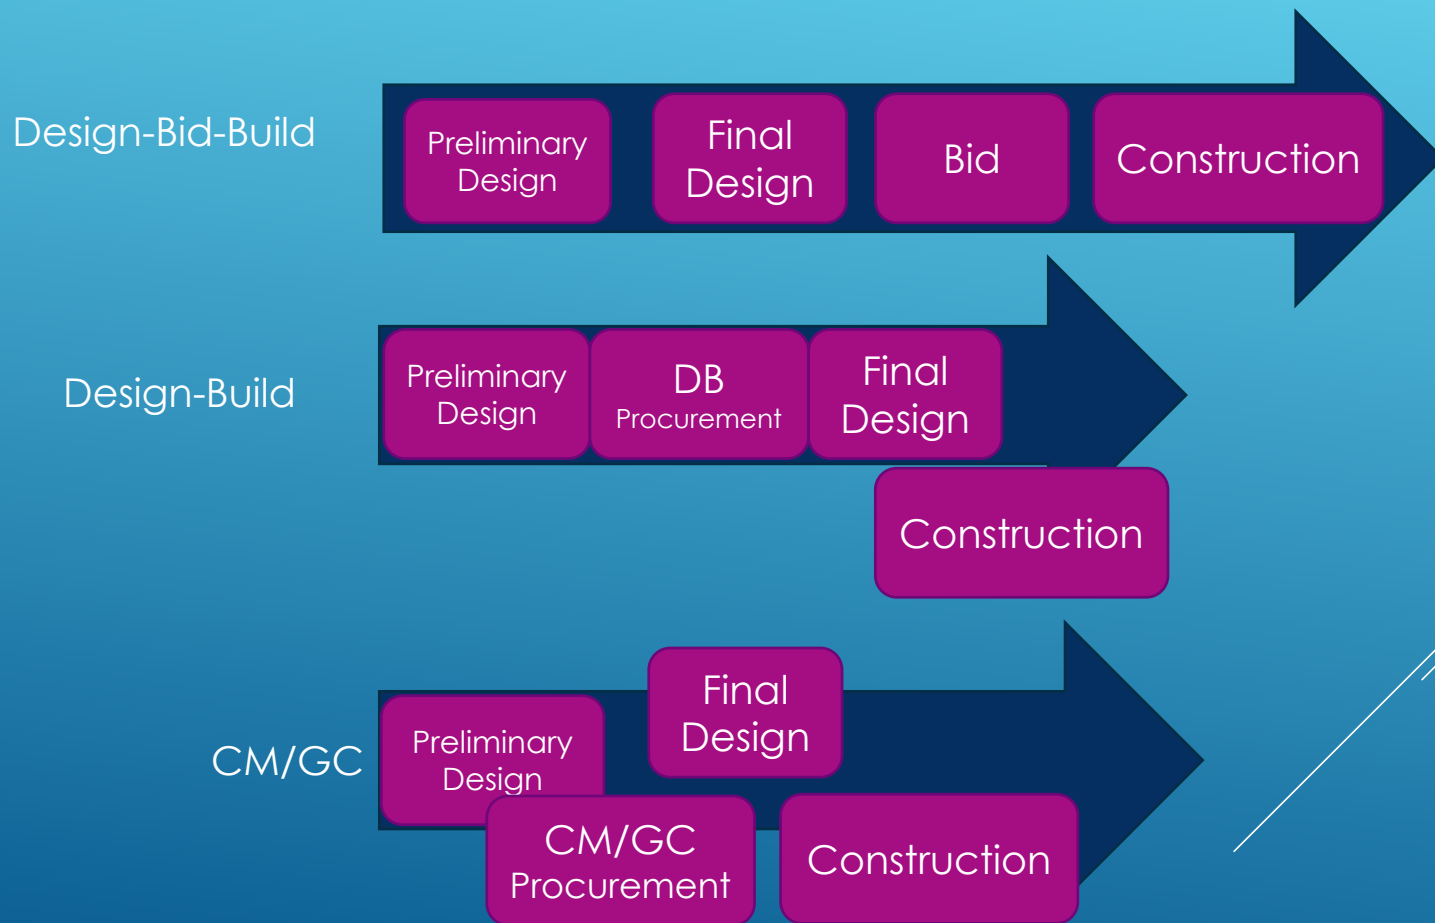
Design-Bid-Build

Preliminary Design

Final Design

Bid

Construction

Design-Build

Preliminary Design

DB Procurement

Final Design

Construction

CM/GC

Preliminary Design

Final Design

CM/GC Procurement

Construction